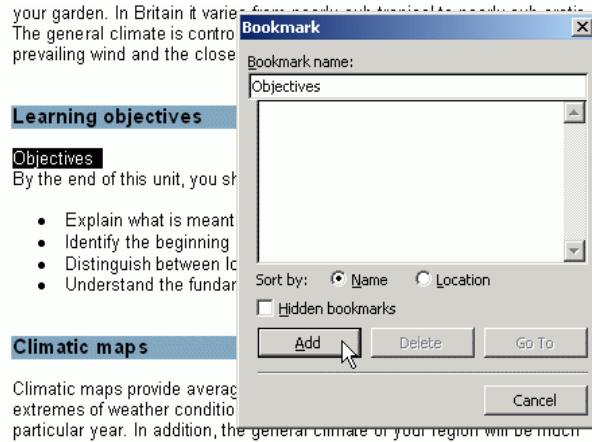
your garden. In Britain it varies from nearly sub-tropical to nearly sub-arctic. The general climate is contro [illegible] prevailing wind and the close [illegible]

Learning objectives

Objectives
By the end of this unit, you sh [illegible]

- Explain what is meant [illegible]
- Identify the beginning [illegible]
- Distinguish between lo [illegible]
- Understand the fundar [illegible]

Climatic maps

Climatic maps provide averag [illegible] extremes of weather conditio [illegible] particular year. In addition, the general climate of your region will be much

Bookmark
×
Bookmark name:
Objectives
Sort by: Name Location
Hidden bookmarks
Add Delete Go To
Cancel